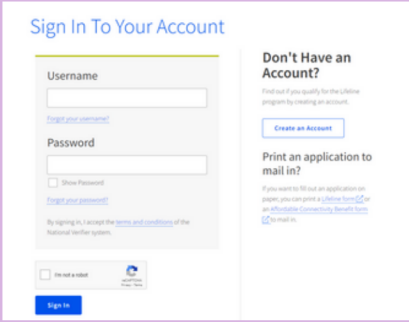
Sign In To Your Account

Username

Forgot your username?

Password

Show Password

Forgot your password?

By signing in, I accept the terms and conditions of the National Verifier system.

I'm not a robot

reCAPTCHA
Privacy - Terms

Sign In

Don't Have an Account?

Find out if you qualify for the Lifeline program by creating an account.

Create an Account

Print an application to mail in?

If you want to fill out an application on paper, you can print a Lifeline form or an Affordable Connectivity Benefit form to mail in.